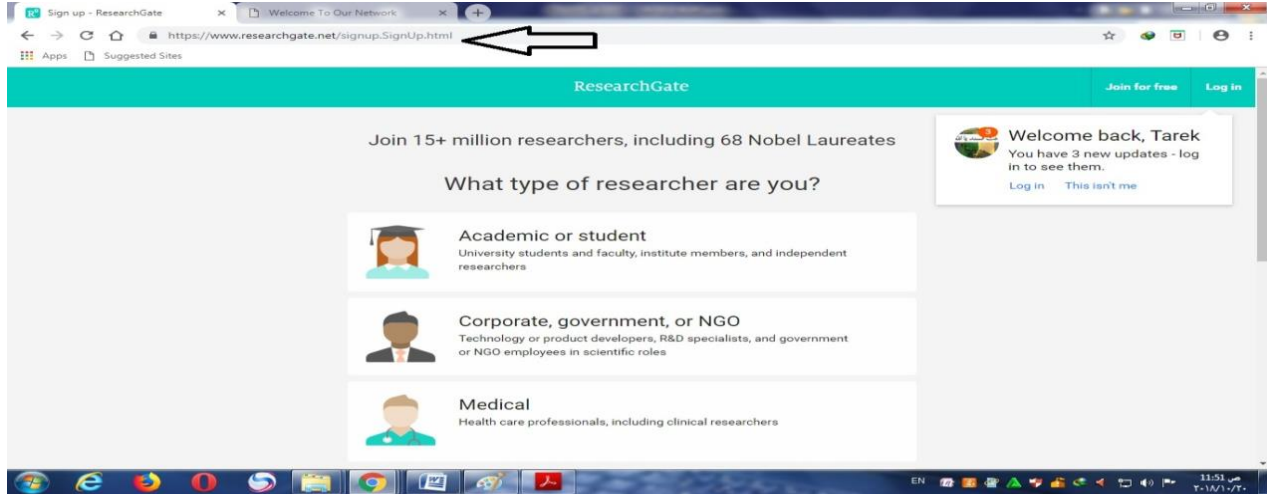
Sign up - ResearchGate
Welcome To Our Network
https://www.researchgate.net/signup.SignUp.html
Apps
Suggested Sites

ResearchGate
Join for free
Log in

Join 15+ million researchers, including 68 Nobel Laureates

What type of researcher are you?

Academic or student
University students and faculty, institute members, and independent researchers

Corporate, government, or NGO
Technology or product developers, R&D specialists, and government or NGO employees in scientific roles

Medical
Health care professionals, including clinical researchers

3
Welcome back, Tarek
You have 3 new updates - log in to see them.
Log in
This isn't me

EN
11:51 ص
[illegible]